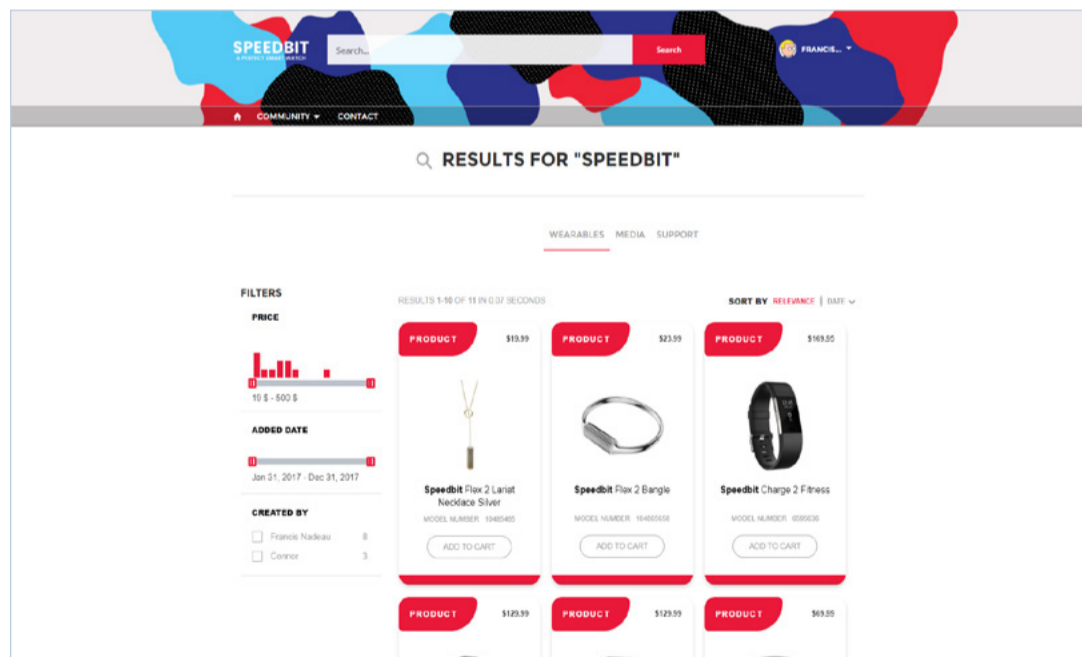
SPEEDBIT
A PERFECT SMART WATCH

Search...

Search

FRANCIS...

COMMUNITY

CONTACT

RESULTS FOR "SPEEDBIT"

WEARABLES MEDIA SUPPORT

FILTERS

PRICE

10 $ - 500 $

ADDED DATE

Jan 31, 2017 - Dec 31, 2017

CREATED BY

Francis Nadeau 8

Connor 3

RESULTS 1-10 OF 11 IN 0.07 SECONDS

SORT BY RELEVANCE | DATE

PRODUCT $19.99

Speedbit Flex 2 Lariat Necklace Silver

MODEL NUMBER 10485465

ADD TO CART

PRODUCT $23.99

Speedbit Flex 2 Bangle

MODEL NUMBER 164665658

ADD TO CART

PRODUCT $169.85

Speedbit Charge 2 Fitness

MODEL NUMBER 6595636

ADD TO CART

PRODUCT $129.99

PRODUCT $129.99

PRODUCT $69.95